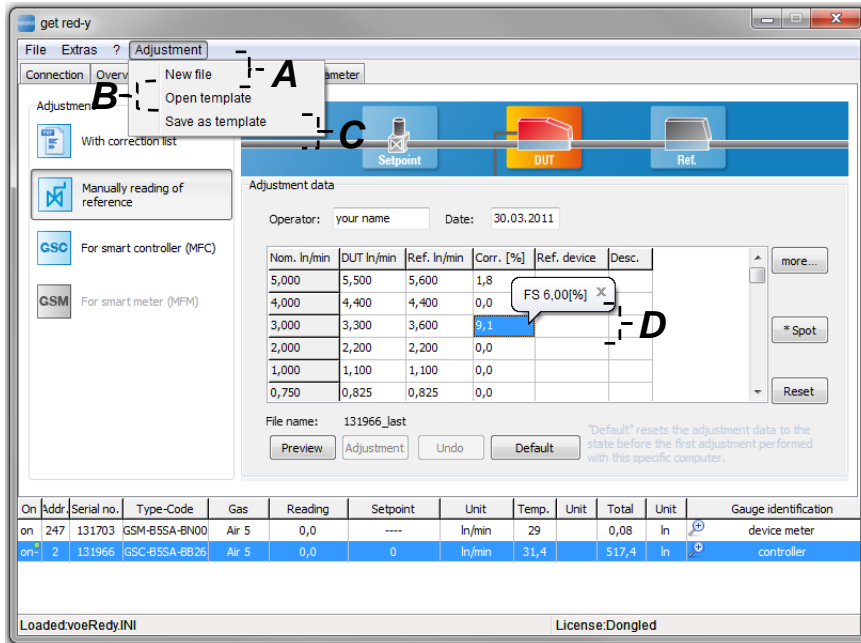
get red-y

File Extras ? Adjustment

Connection Overv

New file A
B Open template
Save as template C

meter

Adjustment

With correction list

Manually reading of reference

GSC For smart controller (MFC)

GSM For smart meter (MFM)

Setpoint DUT Ref.

Adjustment data

Operator: your name Date: 30.03.2011

| Nom. ln/min | DUT ln/min | Ref. ln/min | Corr. [%] | Ref. device | Desc. |
|---|---|---|---|---|---|
| 5,000 | 5,500 | 5,600 | 1,8 | | |
| 4,000 | 4,400 | 4,400 | 0,0 | | |
| 3,000 | 3,300 | 3,600 | 9,1 | | |
| 2,000 | 2,200 | 2,200 | 0,0 | | |
| 1,000 | 1,100 | 1,100 | 0,0 | | |
| 0,750 | 0,825 | 0,825 | 0,0 | | |

FS 6,00[%] ×

D

more...

* Spot

Reset

File name: 131966_last

Preview Adjustment Undo Default

"Default" resets the adjustment data to the state before the first adjustment performed with this specific computer.

| On | Addr. | Serial no. | Type-Code | Gas | Reading | Setpoint | Unit | Temp. | Unit | Total | Unit | Gauge identification |
|---|---|---|---|---|---|---|---|---|---|---|---|---|
| on | 247 | 131703 | GSM-B5SA-BN00 | Air 5 | 0,0 | ---- | ln/min | 29 | | 0,08 | ln | device meter |
| on | 2 | 131966 | GSC-B5SA-BB26 | Air 5 | 0,0 | 0 | ln/min | 31,4 | | 517,4 | ln | controller |

Loaded:voeRedy.INI License:Dongled